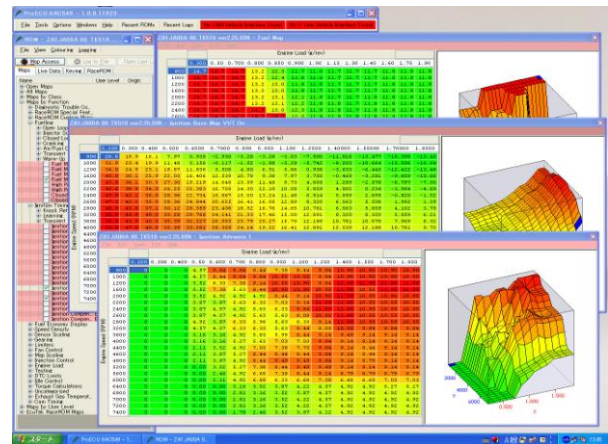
ProECU EVOSAN - 1.0.0.11024

File Tools Options Windows Help Recent ROMs Recent Logs

ROM - Z30 JA06A 06 TE510

File View Colouring Logging

Maps Live Data Keyval RaceROM

Name

Open Maps
All Maps
Maps by Class
Maps by Function
Diagnostic Trouble Co...
RaceROM Special Feat...
Fueling
Ignition Timing
Knock Ret...
Learning
Fuel Economy Display
Speed Density
Sensor Scaling
Gearing
Limiters
Fan Control
Map Scaling
Injection Control
Engine Load
Tacho
Torque
DTC Limits
Idle Control
Torque Calculations
Uncategorized
Exhaust Gas Temperat...
Cam Timing
Maps by User Level
Ext IDs RaceROM Maps

Z30 JA06A 06 TE510 ver2.20.006 - Fuel Map

Engine Load (g/rev)

Z30 JA06A 06 TE510 ver2.20.006 - Ignition Base Map VVT On

Engine Load (g/rev)

Engine Speed (RPM)

Z30 JA06A 06 TE510 ver2.20.006 - Ignition Advance 1

Engine Load (g/rev)

Engine Speed (RPM)

スタート

ProECU EVOSAN - 1...

ROM - Z30 JA06A 0...